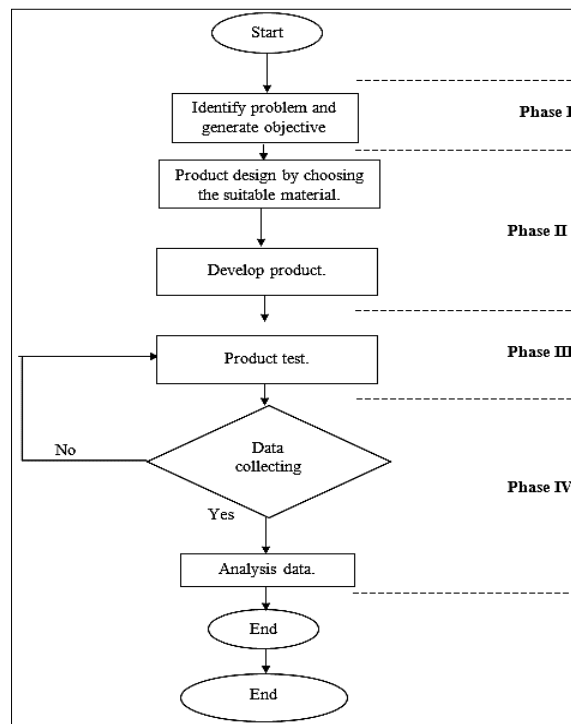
Start

Identify problem and generate objective

Phase I

Product design by choosing the suitable material.

Phase II

Develop product.

Product test.

Phase III

No

Data collecting

Phase IV

Yes

Analysis data.

End

End